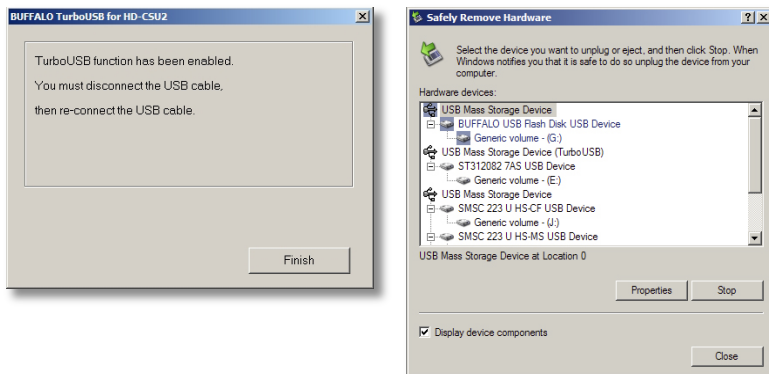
BUFFALO TurboUSB for HD-CSU2

TurboUSB function has been enabled.

You must disconnect the USB cable,

then re-connect the USB cable.

Finish

Safely Remove Hardware

?

Select the device you want to unplug or eject, and then click Stop. When Windows notifies you that it is safe to do so unplug the device from your computer.

Hardware devices:

USB Mass Storage Device
BUFFALO USB Flash Disk USB Device
Generic volume - (G:)
USB Mass Storage Device (TurboUSB)
ST312082 7AS USB Device
Generic volume - (E:)
USB Mass Storage Device
SMSC 223 U HS-CF USB Device
Generic volume - (J:)
SMSC 223 U HS-MS USB Device

USB Mass Storage Device at Location 0

Properties

Stop

Display device components

Close